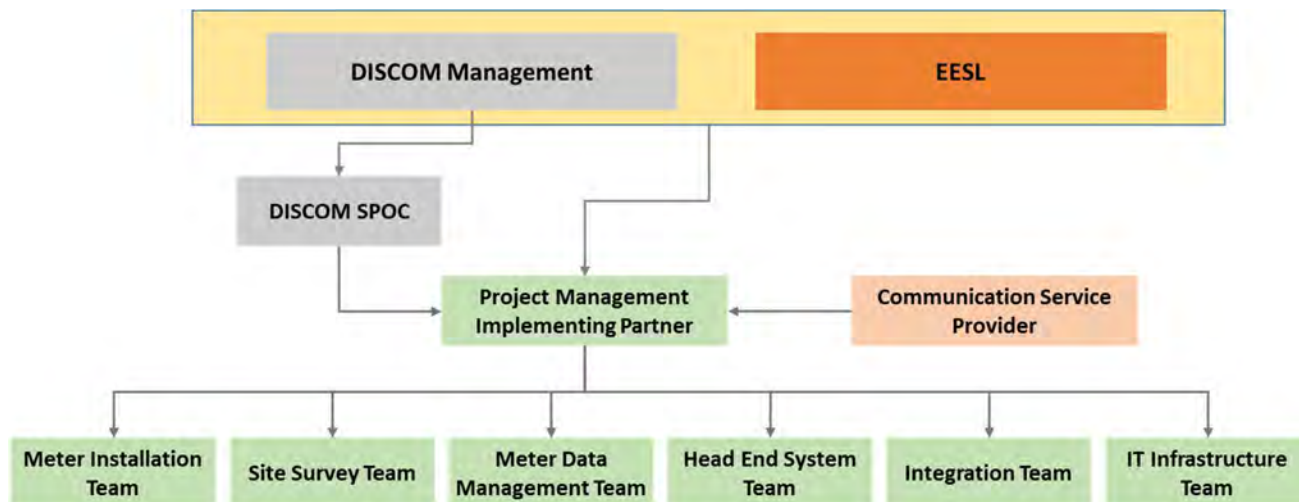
DISCOM Management

EESL

DISCOM SPOC

Project Management Implementing Partner

Communication Service Provider

Meter Installation Team

Site Survey Team

Meter Data Management Team

Head End System Team

Integration Team

IT Infrastructure Team